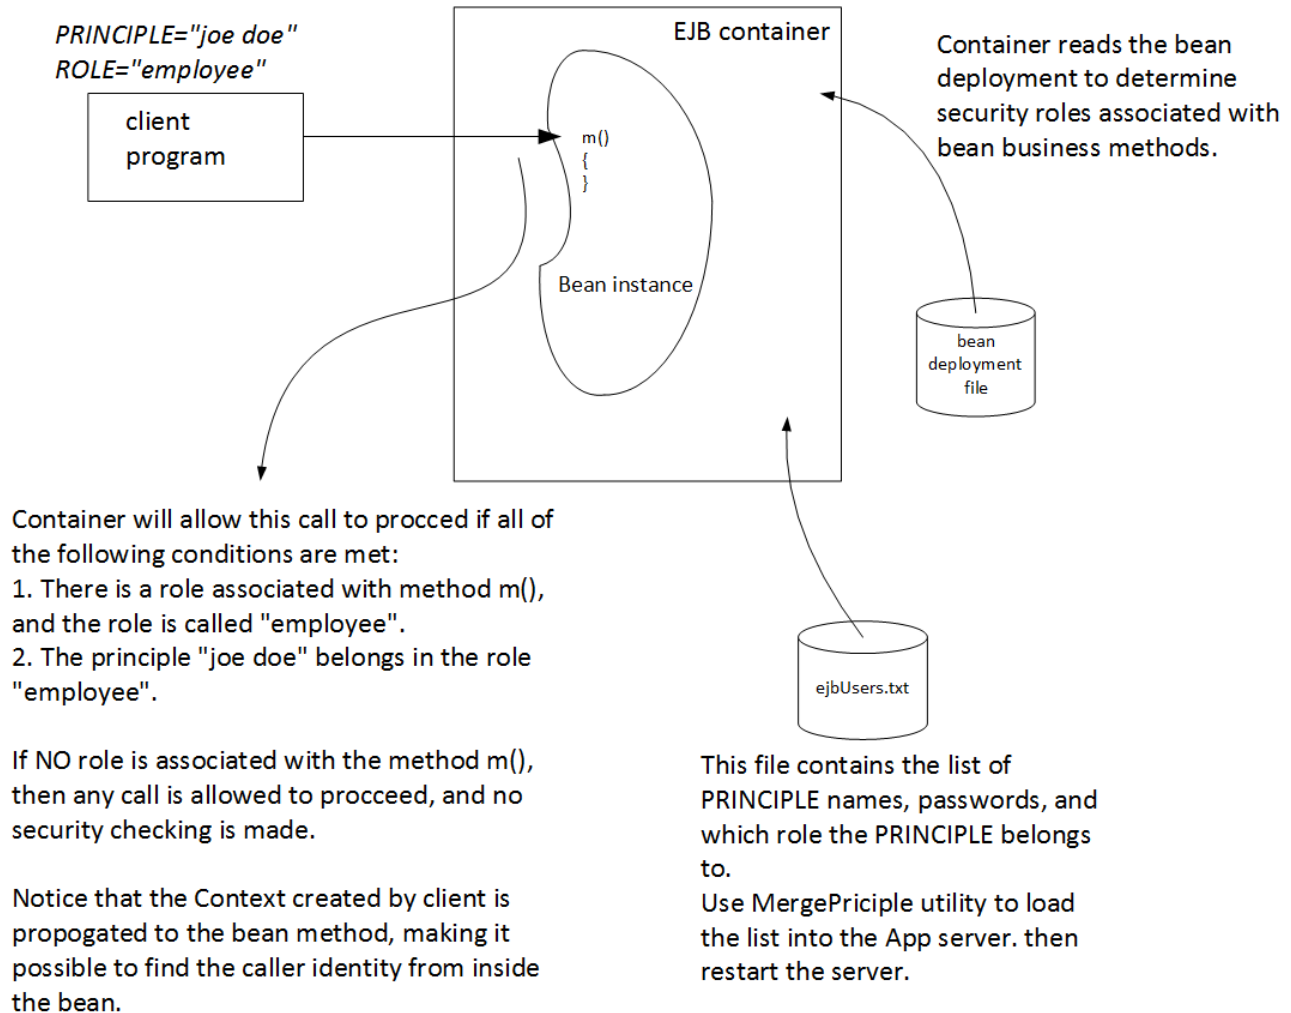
PRINCIPLE="joe doe"
ROLE="employee"

client program

EJB container

m()
{
}

Bean instance

Container reads the bean deployment to determine security roles associated with bean business methods.

bean deployment file

Container will allow this call to procced if all of the following conditions are met:
1. There is a role associated with method m(), and the role is called "employee".
2. The principle "joe doe" belongs in the role "employee".

If NO role is associated with the method m(), then any call is allowed to procceed, and no security checking is made.

Notice that the Context created by client is propogated to the bean method, making it possible to find the caller identity from inside the bean.

ejbUsers.txt

This file contains the list of PRINCIPLE names, passwords, and which role the PRINCIPLE belongs to.
Use MergePriciple utility to load the list into the App server. then restart the server.